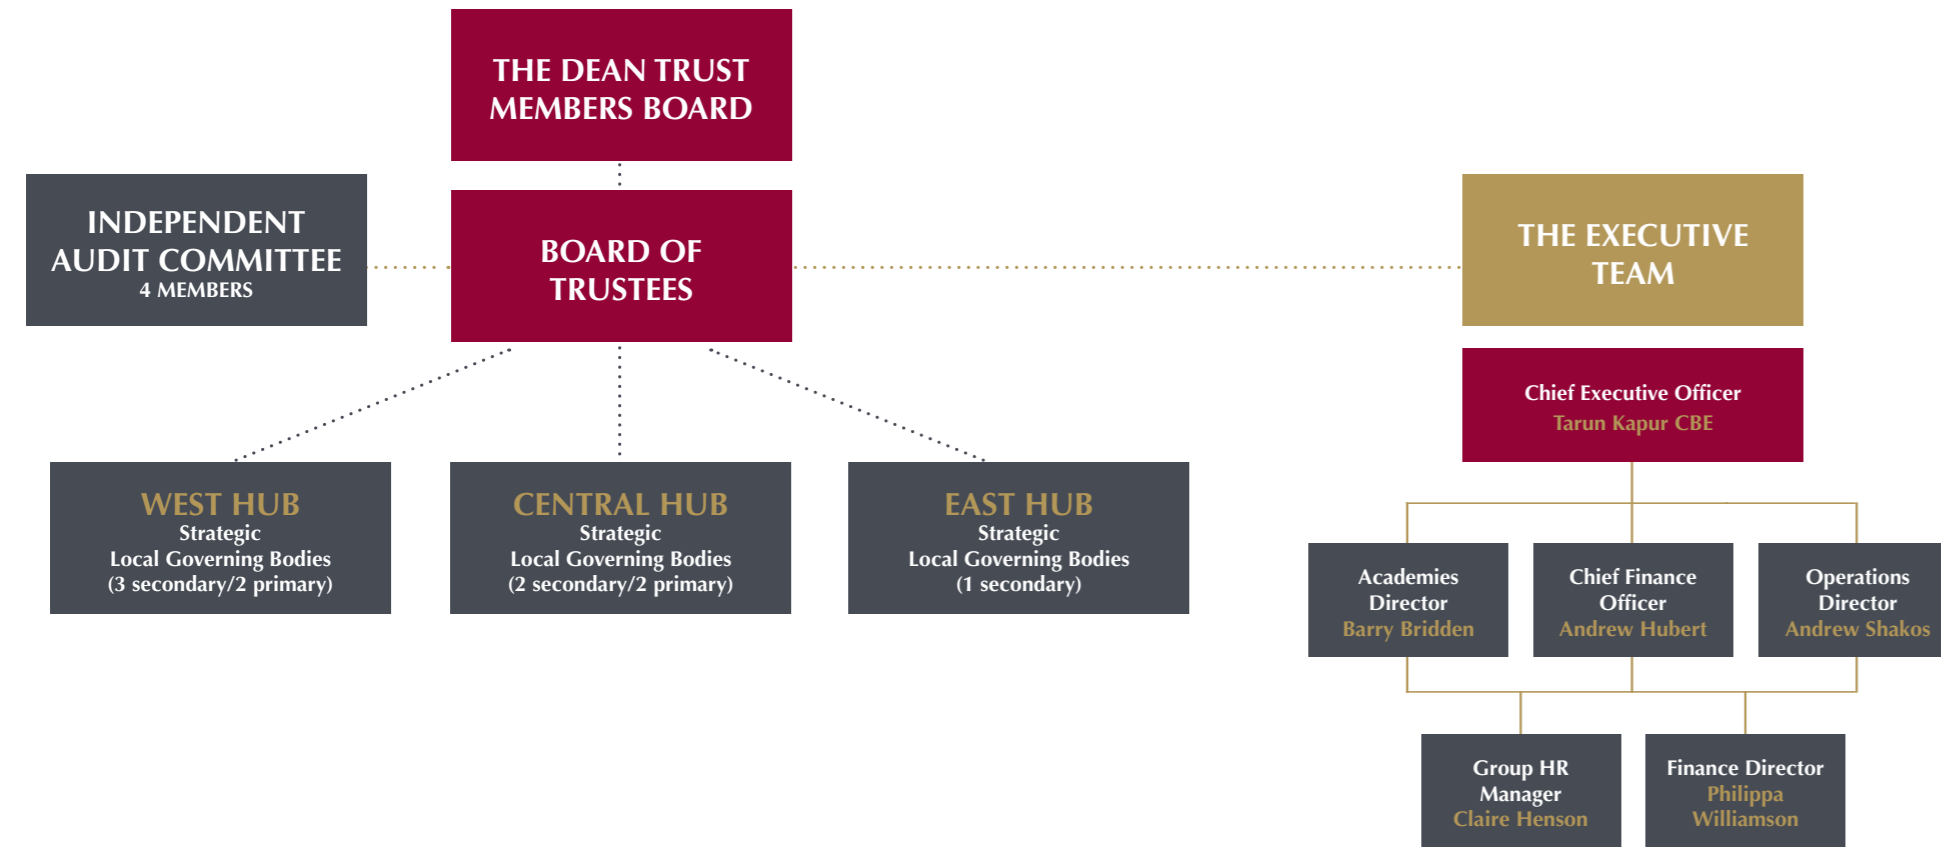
THE DEAN TRUST MEMBERS BOARD

INDEPENDENT AUDIT COMMITTEE
4 MEMBERS

BOARD OF TRUSTEES

THE EXECUTIVE TEAM

Chief Executive Officer
Tarun Kapur CBE

WEST HUB
Strategic
Local Governing Bodies
(3 secondary/2 primary)

CENTRAL HUB
Strategic
Local Governing Bodies
(2 secondary/2 primary)

EAST HUB
Strategic
Local Governing Bodies
(1 secondary)

Academies Director
Barry Bridden

Chief Finance Officer
Andrew Hubert

Operations Director
Andrew Shakos

Group HR Manager
Claire Henson

Finance Director
Philippa Williamson